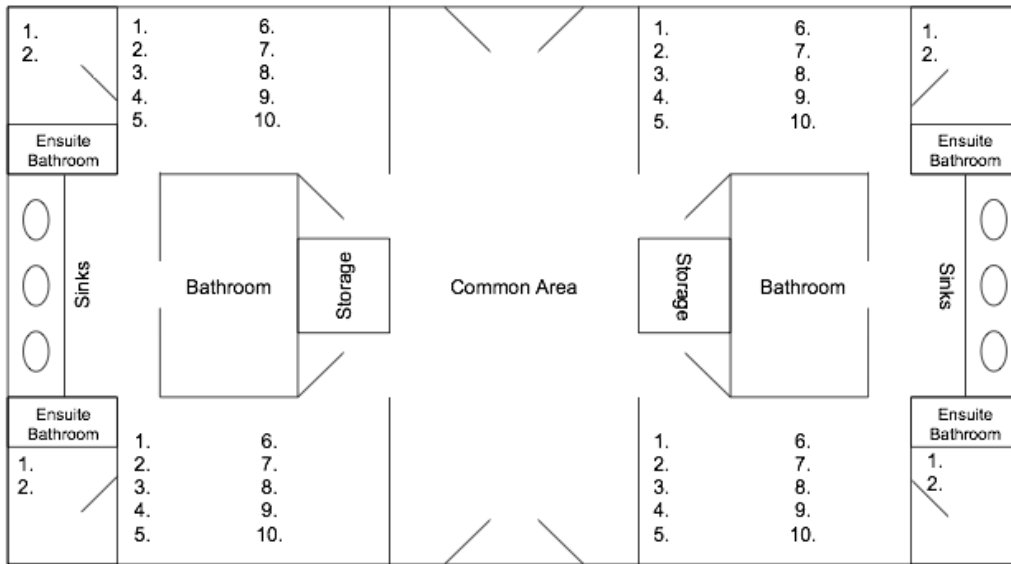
1.
2.

1. 6.
2. 7.
3. 8.
4. 9.
5. 10.

1. 6.
2. 7.
3. 8.
4. 9.
5. 10.

1.
2.

Ensuite Bathroom

Ensuite Bathroom

Sinks

Bathroom

Storage

Common Area

Storage

Bathroom

Sinks

Ensuite Bathroom

Ensuite Bathroom

1.
2.

1. 6.
2. 7.
3. 8.
4. 9.
5. 10.

1. 6.
2. 7.
3. 8.
4. 9.
5. 10.

1.
2.